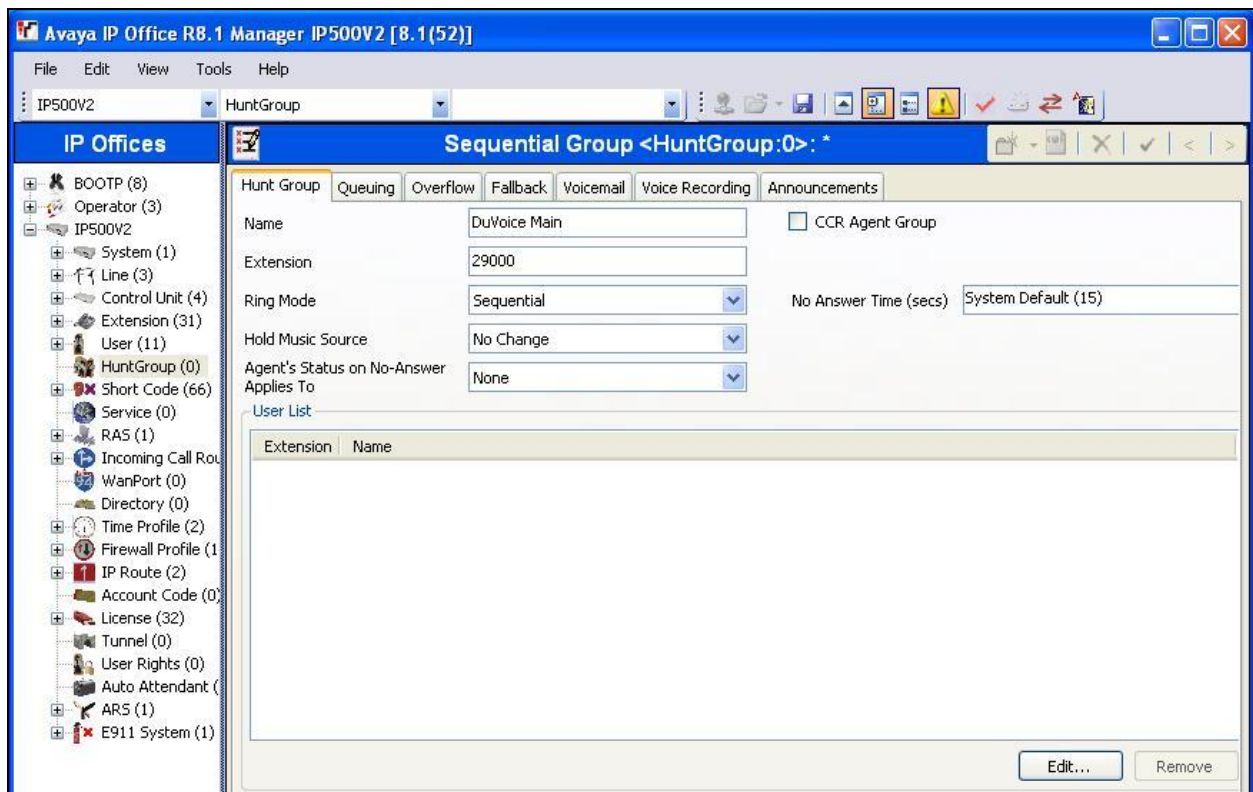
Avaya IP Office R8.1 Manager IP500V2 [8.1(52)]

File Edit View Tools Help

IP500V2 HuntGroup

IP Offices

BOOTP (8)
Operator (3)
IP500V2
System (1)
Line (3)
Control Unit (4)
Extension (31)
User (11)
HuntGroup (0)
Short Code (66)
Service (0)
RAS (1)
Incoming Call Rou
WanPort (0)
Directory (0)
Time Profile (2)
Firewall Profile (1
IP Route (2)
Account Code (0)
License (32)
Tunnel (0)
User Rights (0)
Auto Attendant (
ARS (1)
E911 System (1)

Sequential Group <HuntGroup:0>: *

Hunt Group | Queuing | Overflow | Fallback | Voicemail | Voice Recording | Announcements

Name DuVoice Main
CCR Agent Group
Extension 29000
Ring Mode Sequential
No Answer Time (secs) System Default (15)
Hold Music Source No Change
Agent's Status on No-Answer Applies To None

User List

| Extension | Name |
|---|---|

Edit... Remove